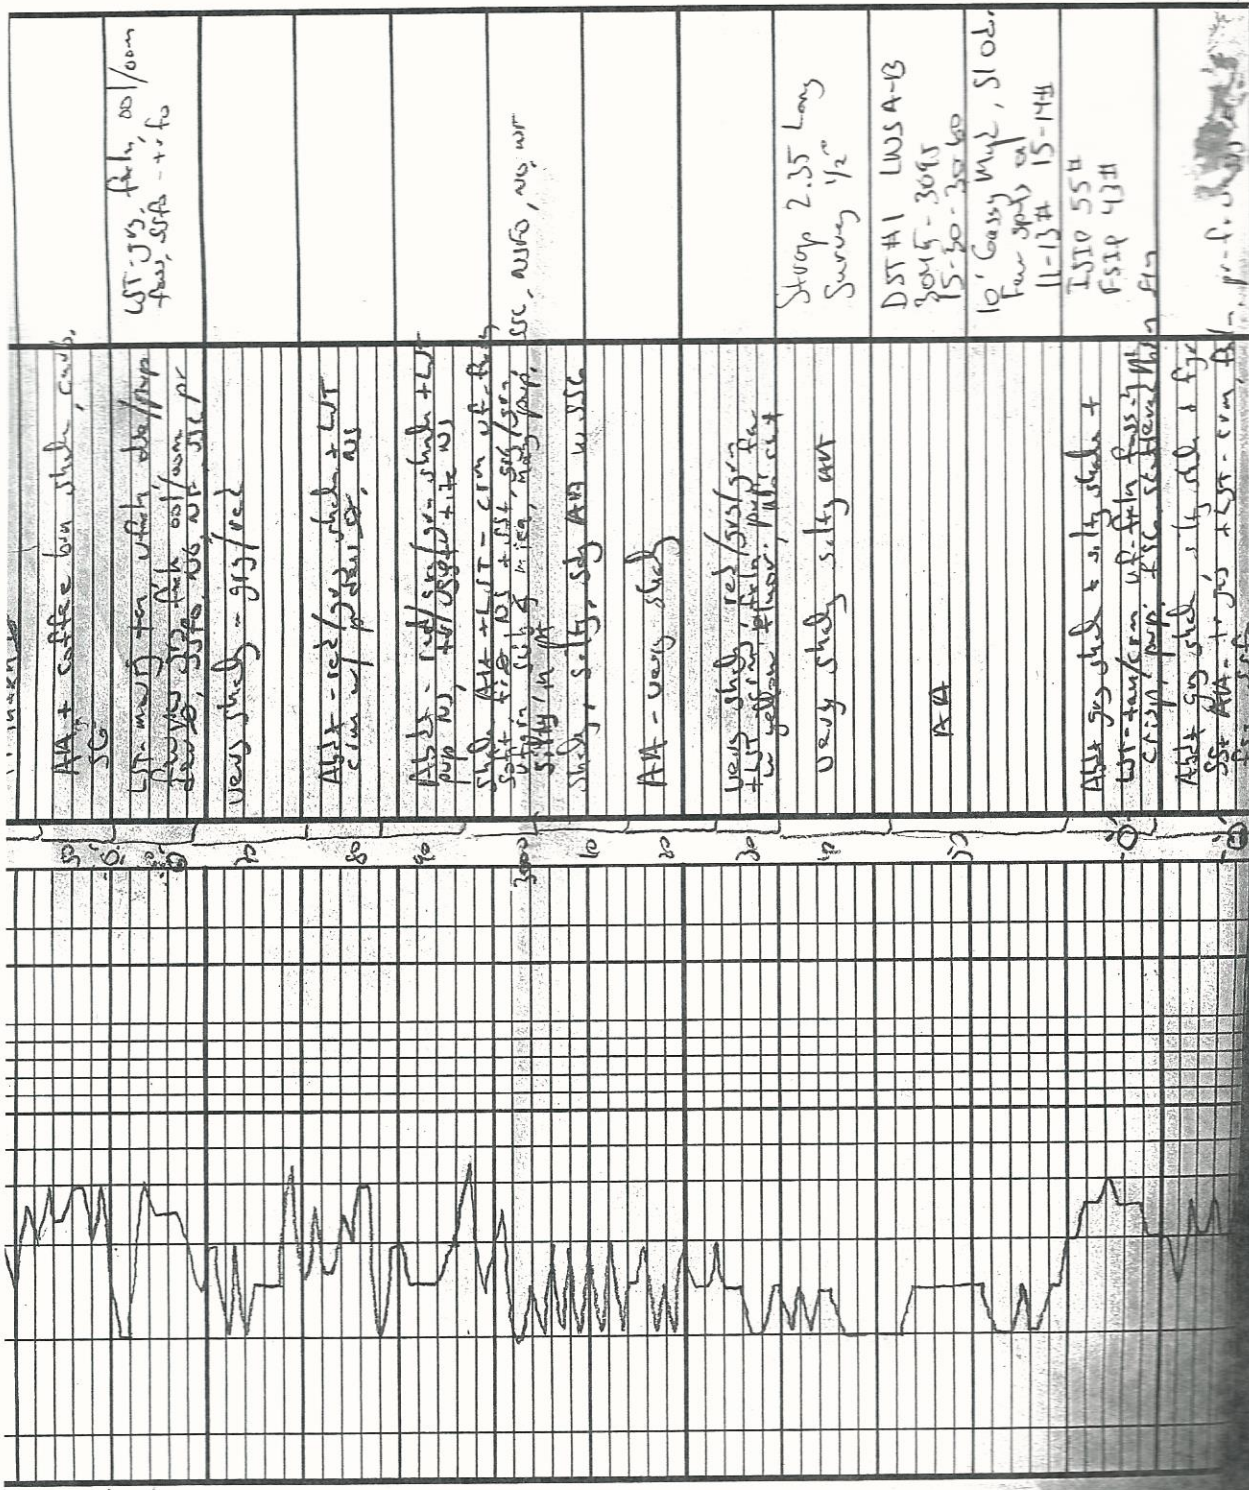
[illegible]

AA + coffee brn shale, carb, SG

LST: gry, fxln, ool/oom foss, SFO - tr fo

Lt mottl tan shale, ola/pnp foss, gry, fxln, oolit/oom, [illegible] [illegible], no DF, SSC pr

Varg shale - gry/red

AA + red/gry shale + LST cln w/ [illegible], no

AA + red/gry/grn shale + LST pnp no, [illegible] + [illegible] no

shale AA + LST - crm, vf-fxln, soft, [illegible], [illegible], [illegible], mica, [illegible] pnp

SSC, no SFO, no wr

Shale, silty, sdy AA w SSC

AA - varg shale

Varg shale, red/gry/grn + LST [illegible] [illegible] w yellow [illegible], pnp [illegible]

Varg shale silty AA

Strap 2.35 Long
Survey 1/2°

AA

DST #1 LKS A-B
3015 - 3095
15-30-30-60
10' Gassy Mud, SI od, Few spots oil
11-13# 15-14#
ISIP 55#
FSIP 43#

AA + gry shale + silty shale + LST-tan/crm, vf-fxln, foss, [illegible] crisp, pnp, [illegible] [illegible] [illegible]

AA + gry shale, silty shale + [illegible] SS + AA + gry + LST - crm, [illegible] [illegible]

30
3000
10
20
30
40
50
60
70
80
90
3100
10
20
30
40
50